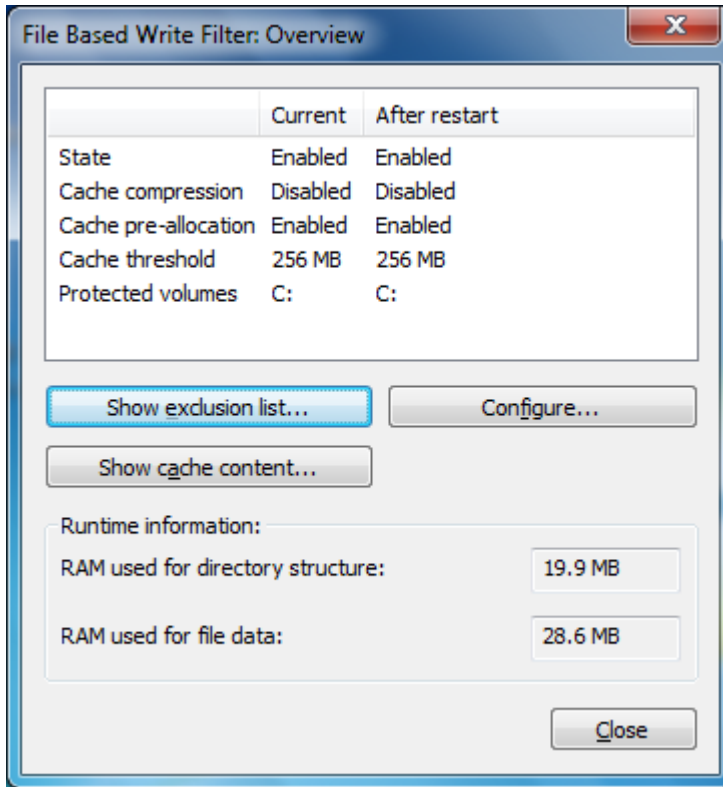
File Based Write Filter: Overview

X

| | Current | After restart |
|---|---|---|
| State | Enabled | Enabled |
| Cache compression | Disabled | Disabled |
| Cache pre-allocation | Enabled | Enabled |
| Cache threshold | 256 MB | 256 MB |
| Protected volumes | C: | C: |

Show exclusion list...

Configure...

Show cache content...

Runtime information:

RAM used for directory structure: 19.9 MB

RAM used for file data: 28.6 MB

Close